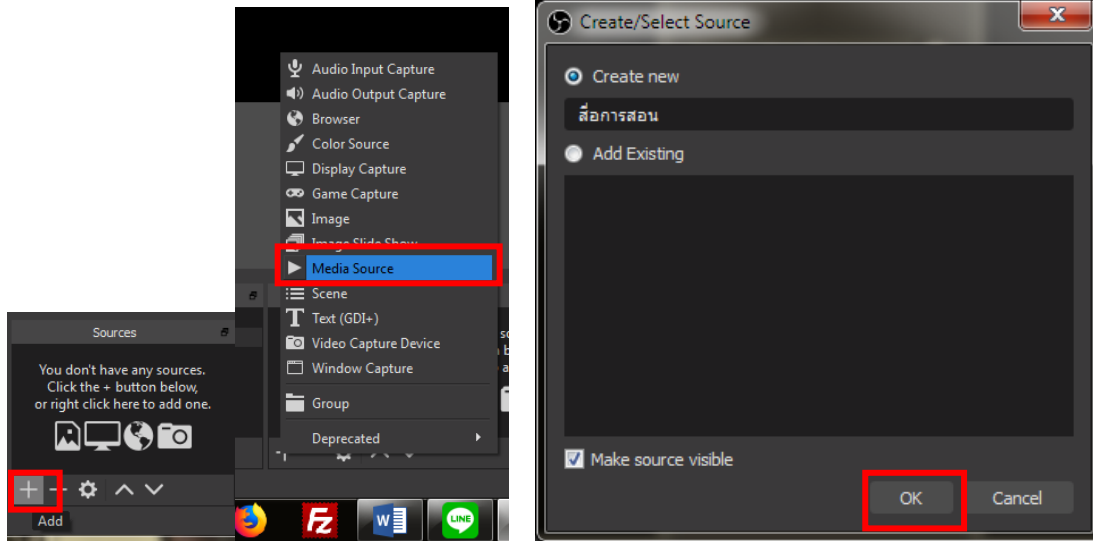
Sources

You don't have any sources. Click the + button below, or right click here to add one.

Add

Audio Input Capture
Audio Output Capture
Browser
Color Source
Display Capture
Game Capture
Image
Image Slide Show
Media Source
Scene
Text (GDI+)
Video Capture Device
Window Capture
Group
Deprecated

LINE

Create/Select Source

Create new

สื่อการสอน

Add Existing

Make source visible

OK

Cancel